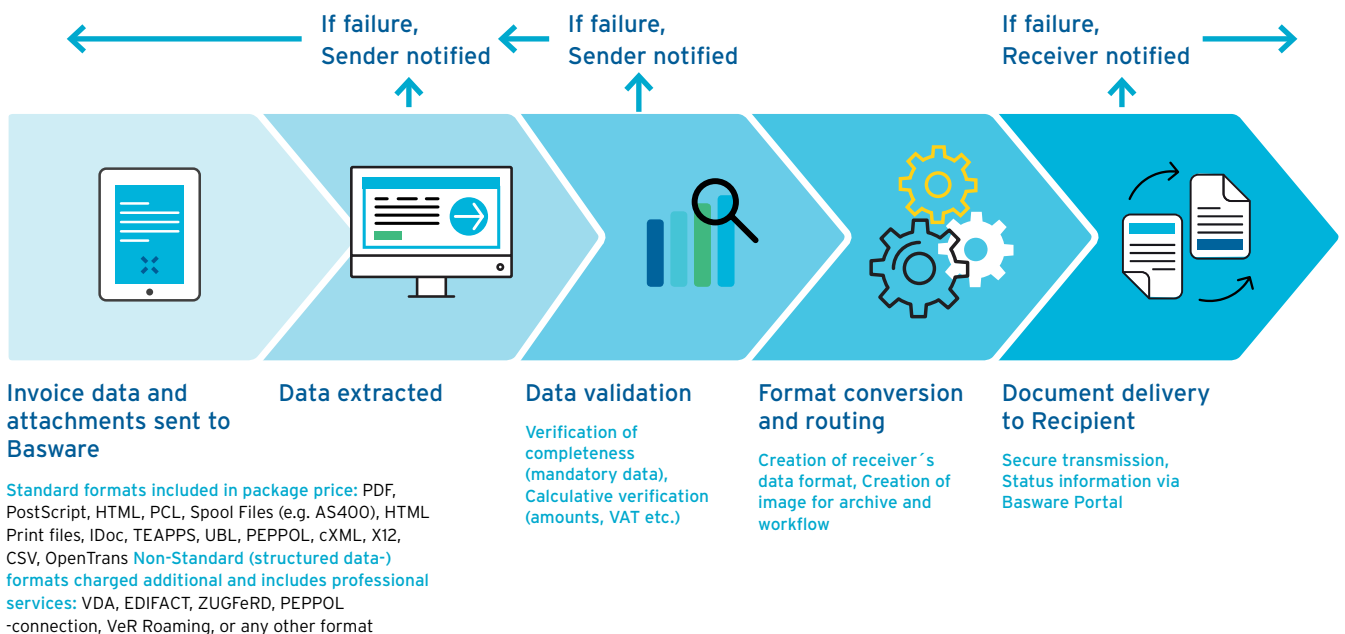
If failure, Sender notified

If failure, Sender notified

If failure, Receiver notified

Invoice data and attachments sent to Basware

Standard formats included in package price: PDF, PostScript, HTML, PCL, Spool Files (e.g. AS400), HTML Print files, IDoc, TEAPPS, UBL, PEPPOL, cXML, X12, CSV, OpenTrans Non-Standard (structured data-) formats charged additional and includes professional services: VDA, EDIFACT, ZUGFeRD, PEPPOL -connection, VeR Roaming, or any other format

Data extracted

Data validation

Verification of completeness (mandatory data), Calculative verification (amounts, VAT etc.)

Format conversion and routing

Creation of receiver´s data format, Creation of image for archive and workflow

Document delivery to Recipient

Secure transmission, Status information via Basware Portal